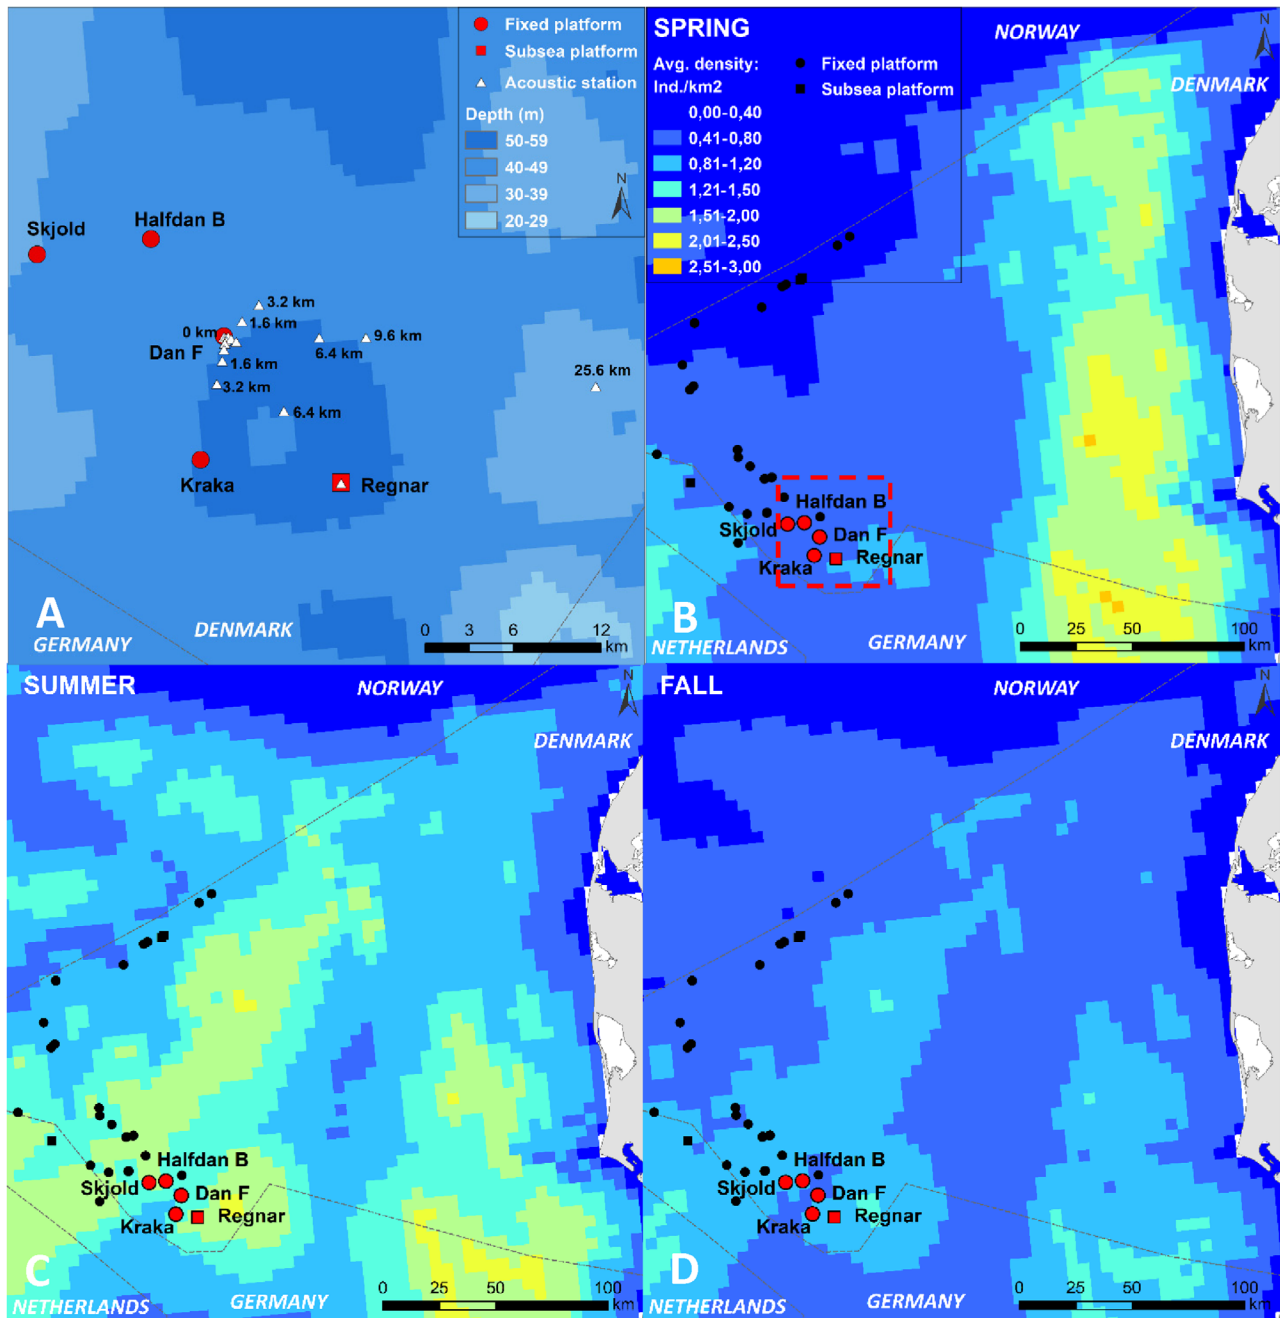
Fixed platform
Subsea platform
Acoustic station
Depth (m)
50-59
40-49
30-39
20-29
N
Skjold
Halfdan B
3.2 km
1.6 km
0 km
9.6 km
Dan F
6.4 km
1.6 km
3.2 km
25.6 km
6.4 km
Kraka
Regnar
A
GERMANY
DENMARK
0 3 6 12 km

SPRING
Avg. density: Ind./km2
Fixed platform
Subsea platform
0,00-0,40
0,41-0,80
0,81-1,20
1,21-1,50
1,51-2,00
2,01-2,50
2,51-3,00
NORWAY
N
DENMARK
Halfdan B
Skjold
Dan F
Kraka
Regnar
B
NETHERLANDS
GERMANY
0 25 50 100 km

SUMMER
NORWAY
N
DENMARK
Halfdan B
Skjold
Dan F
Kraka
Regnar
C
NETHERLANDS
GERMANY
0 25 50 100 km

FALL
NORWAY
N
DENMARK
Halfdan B
Skjold
Dan F
Kraka
Regnar
D
NETHERLANDS
GERMANY
0 25 50 100 km